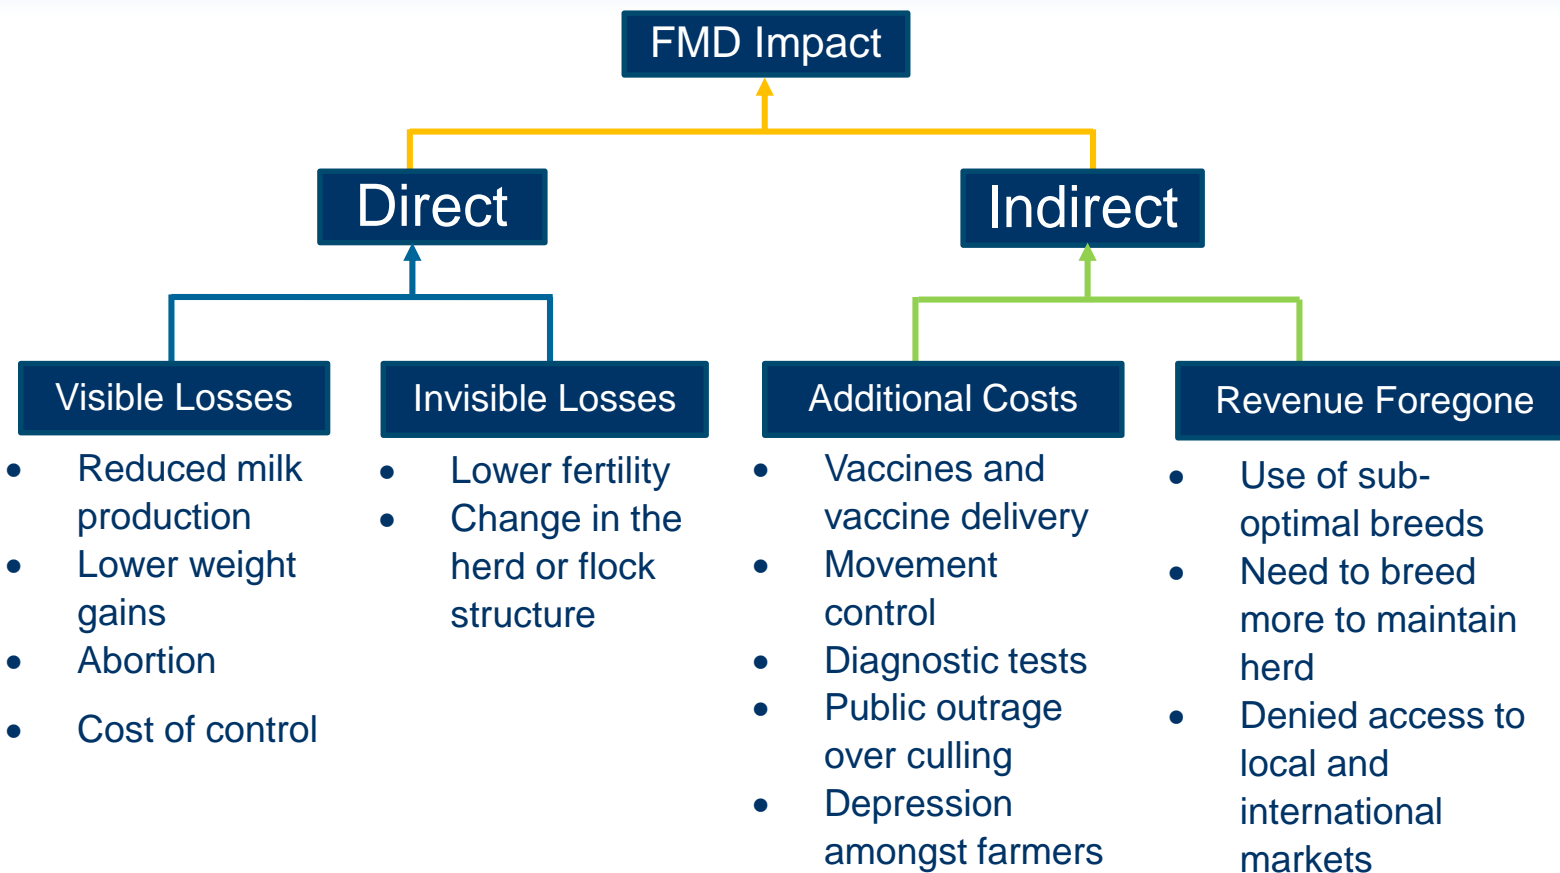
FMD Impact

Direct

Indirect

Visible Losses

- Reduced milk production
- Lower weight gains
- Abortion
- Cost of control

Invisible Losses

- Lower fertility
- Change in the herd or flock structure

Additional Costs

- Vaccines and vaccine delivery
- Movement control
- Diagnostic tests
- Public outrage over culling
- Depression amongst farmers

Revenue Foregone

- Use of sub-optimal breeds
- Need to breed more to maintain herd
- Denied access to local and international markets